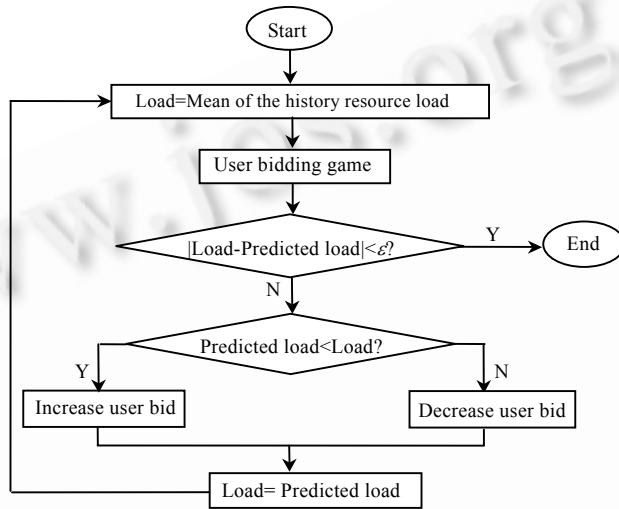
Start

Load=Mean of the history resource load

User bidding game

|Load-Predicted load|<$\varepsilon$?

Y

End

N

Predicted load<Load?

Y

N

Increase user bid

Decrease user bid

Load= Predicted load

www.jos.org